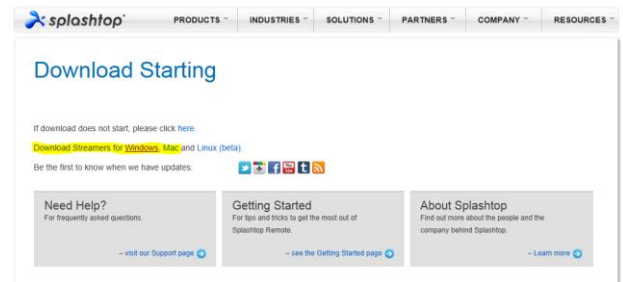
splashtop

PRODUCTS INDUSTRIES SOLUTIONS PARTNERS COMPANY RESOURCES

Download Starting

If download does not start, please click here.

Download Streamers for Windows, Mac and Linux (beta).

Be the first to know when we have updates:

Need Help?
For frequently asked questions.
– visit our Support page

Getting Started
For tips and tricks to get the most out of Splashtop Remote.
– see the Getting Started page

About Splashtop
Find out more about the people and the company behind Splashtop.
– Learn more